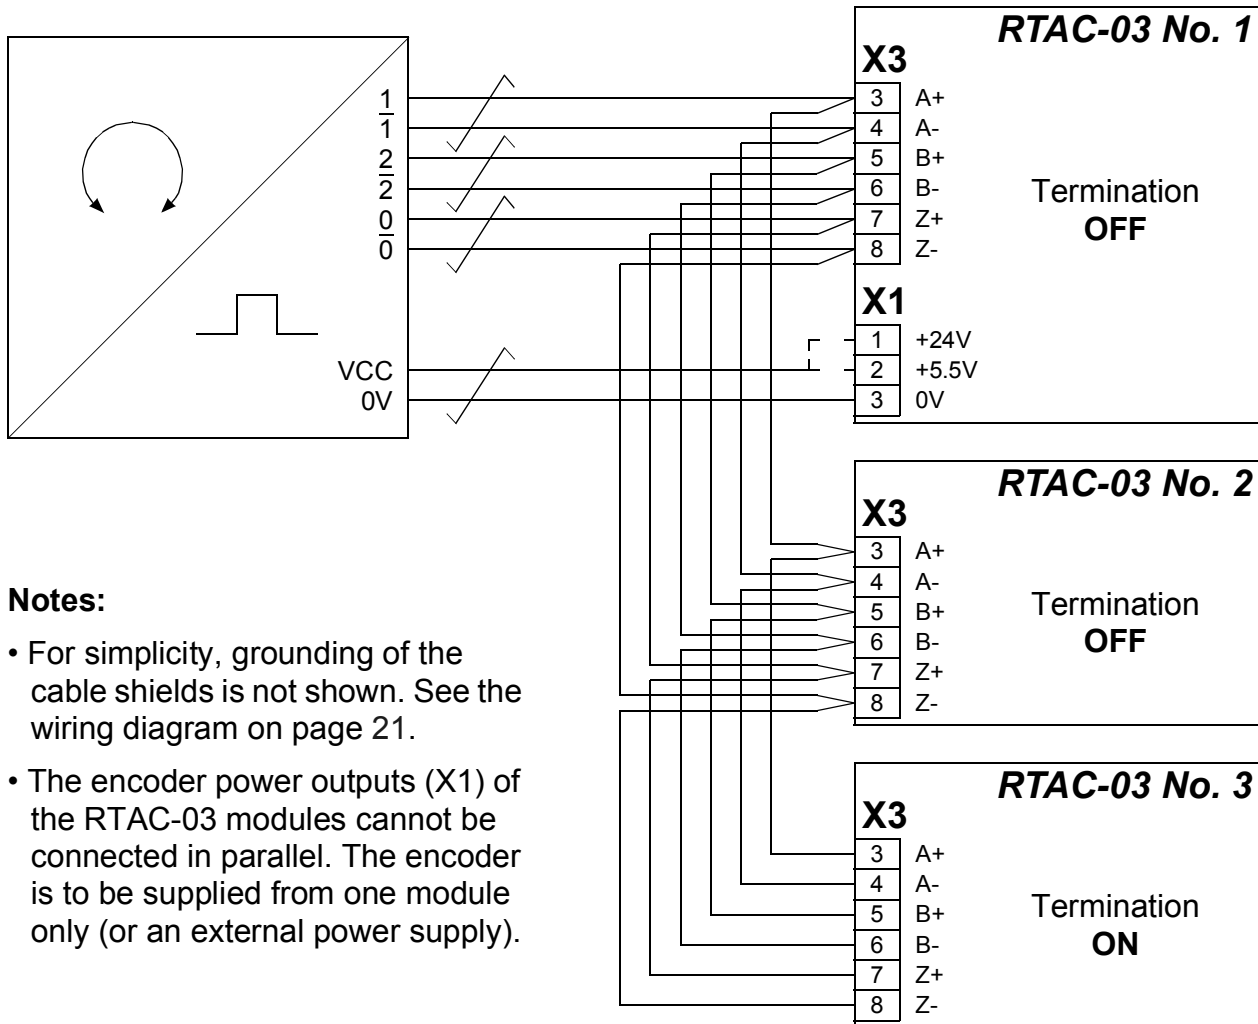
$1$
$\overline{1}$
$2$
$\overline{2}$
$0$
$\overline{0}$

VCC
0V

RTAC-03 No. 1

X3

| 3 | A+ |
|---|---|
| 4 | A- |
| 5 | B+ |
| 6 | B- |
| 7 | Z+ |
| 8 | Z- |

Termination
OFF

X1

| 1 | +24V |
|---|---|
| 2 | +5.5V |
| 3 | 0V |

RTAC-03 No. 2

X3

| 3 | A+ |
|---|---|
| 4 | A- |
| 5 | B+ |
| 6 | B- |
| 7 | Z+ |
| 8 | Z- |

Termination
OFF

RTAC-03 No. 3

X3

| 3 | A+ |
|---|---|
| 4 | A- |
| 5 | B+ |
| 6 | B- |
| 7 | Z+ |
| 8 | Z- |

Termination
ON

Notes:

• For simplicity, grounding of the cable shields is not shown. See the wiring diagram on page 21.

• The encoder power outputs (X1) of the RTAC-03 modules cannot be connected in parallel. The encoder is to be supplied from one module only (or an external power supply).